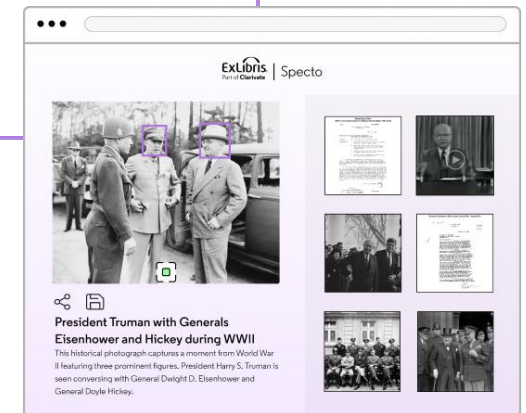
ExLibris
Part of Clarivate | Specto

President Truman with Generals Eisenhower and Hickey during WWII

This historical photograph captures a moment from World War II featuring three prominent figures. President Harry S. Truman is seen conversing with General Dwight D. Eisenhower and General Doyle Hickey.